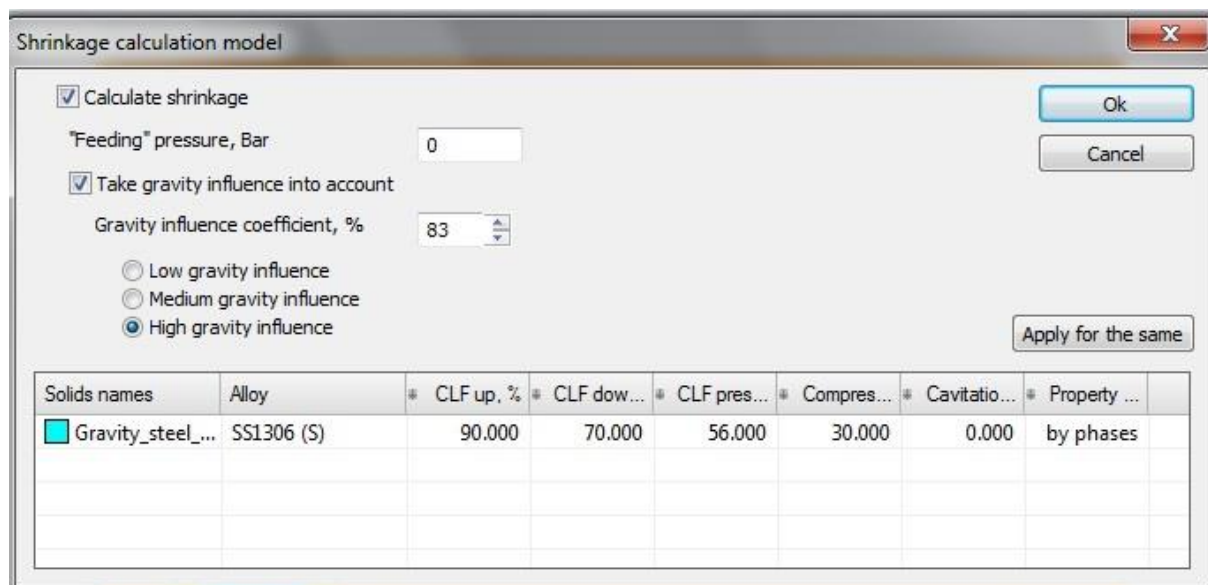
Shrinkage calculation model

Calculate shrinkage

"Feeding" pressure, Bar 0

Take gravity influence into account

Gravity influence coefficient, % 83

Low gravity influence
Medium gravity influence
High gravity influence

Ok
Cancel

Apply for the same

| Solids names | Alloy | CLF up, % | CLF dow... | CLF pres... | Compres... | Cavitatio... | Property ... |
|---|---|---|---|---|---|---|---|
| Gravity_steel_... | SS1306 (S) | 90.000 | 70.000 | 56.000 | 30.000 | 0.000 | by phases |